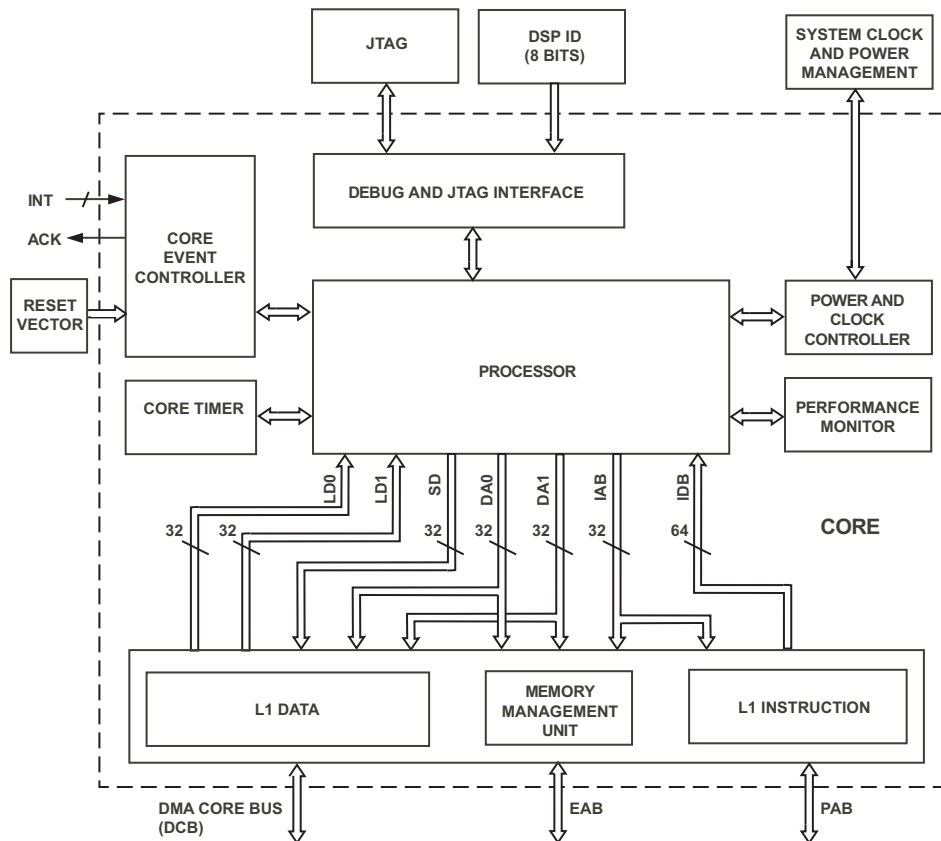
JTAG

DSP ID (8 BITS)

SYSTEM CLOCK AND POWER MANAGEMENT

DEBUG AND JTAG INTERFACE

INT

ACK

CORE EVENT CONTROLLER

RESET VECTOR

PROCESSOR

POWER AND CLOCK CONTROLLER

CORE TIMER

PERFORMANCE MONITOR

LD0

LD1

SD

DA0

DA1

IAB

IDB

32

32

32

32

32

32

64

CORE

L1 DATA

MEMORY MANAGEMENT UNIT

L1 INSTRUCTION

DMA CORE BUS (DCB)

EAB

PAB